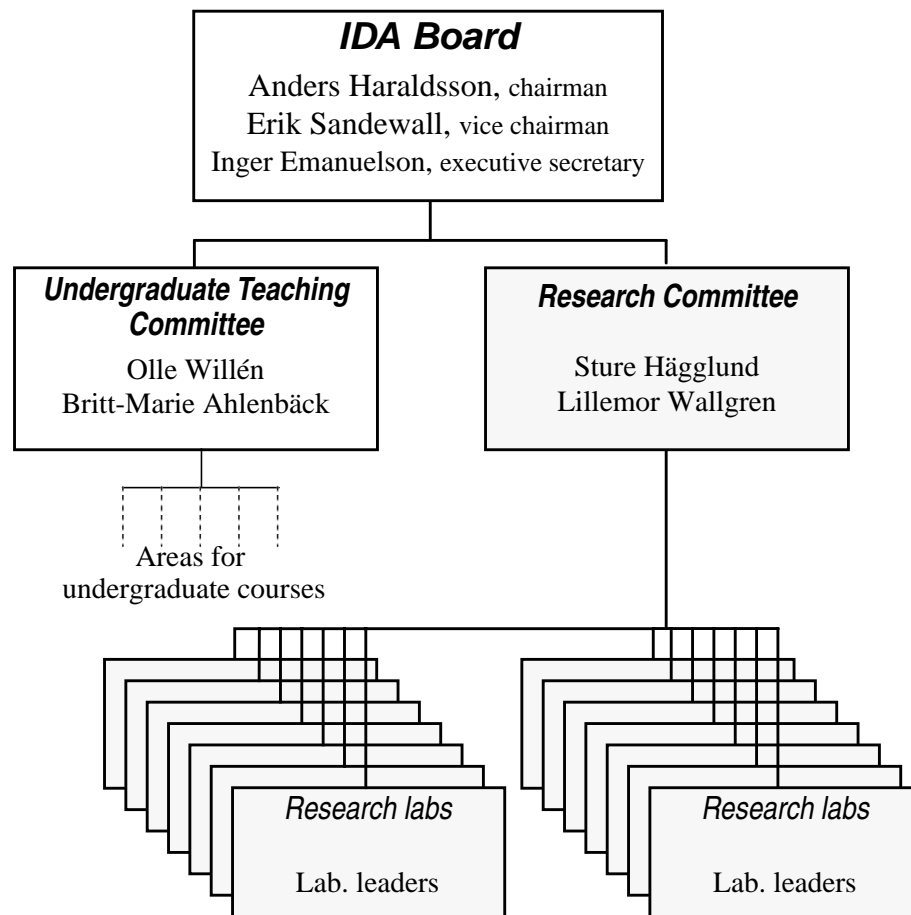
IDA Board
Anders Haraldsson, chairman
Erik Sandewall, vice chairman
Inger Emanuelson, executive secretary

Undergraduate Teaching Committee
Olle Willén
Britt-Marie Ahlenbäck

Research Committee
Sture Hägglund
Lillemor Wallgren

Areas for undergraduate courses

Research labs
Lab. leaders

Research labs
Lab. leaders